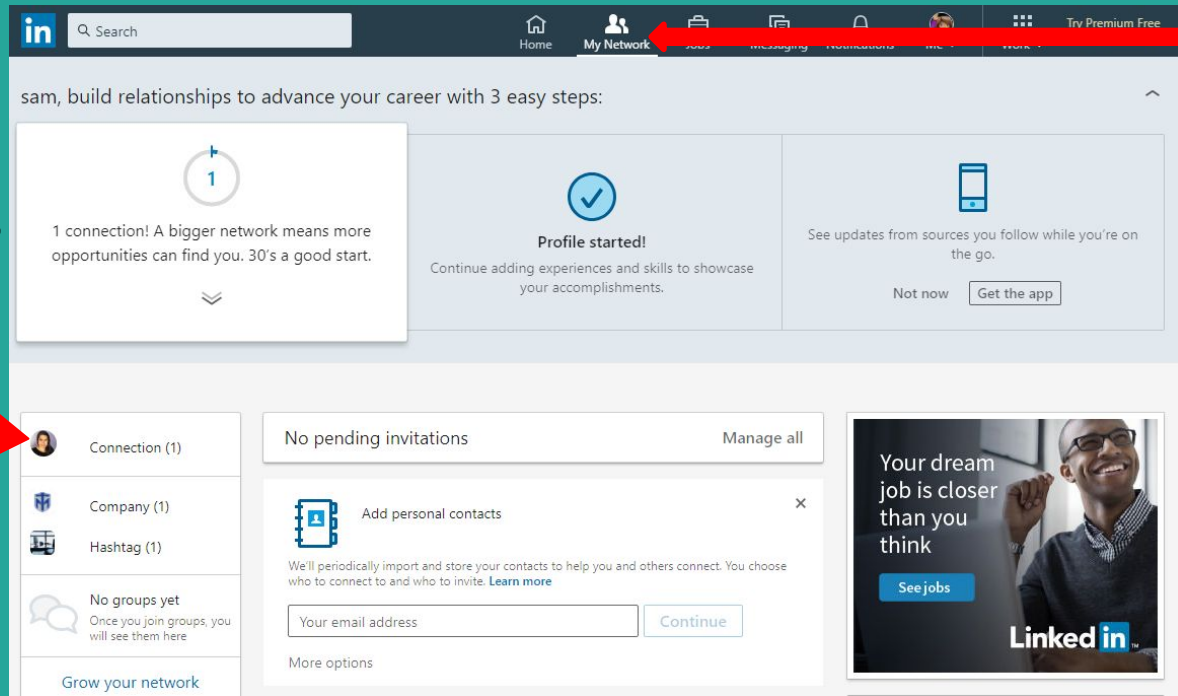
in Search

Home My Network Jobs Messaging Notifications Me Work Try Premium Free

sam, build relationships to advance your career with 3 easy steps:

1

1 connection! A bigger network means more opportunities can find you. 30's a good start.

Profile started!

Continue adding experiences and skills to showcase your accomplishments.

See updates from sources you follow while you're on the go.

Not now Get the app

Connection (1)

Company (1)

Hashtag (1)

No groups yet

Once you join groups, you will see them here

Grow your network

No pending invitations Manage all

Add personal contacts

×

We'll periodically import and store your contacts to help you and others connect. You choose who to connect to and who to invite. Learn more

Your email address Continue

More options

Your dream job is closer than you think

See jobs

LinkedIn